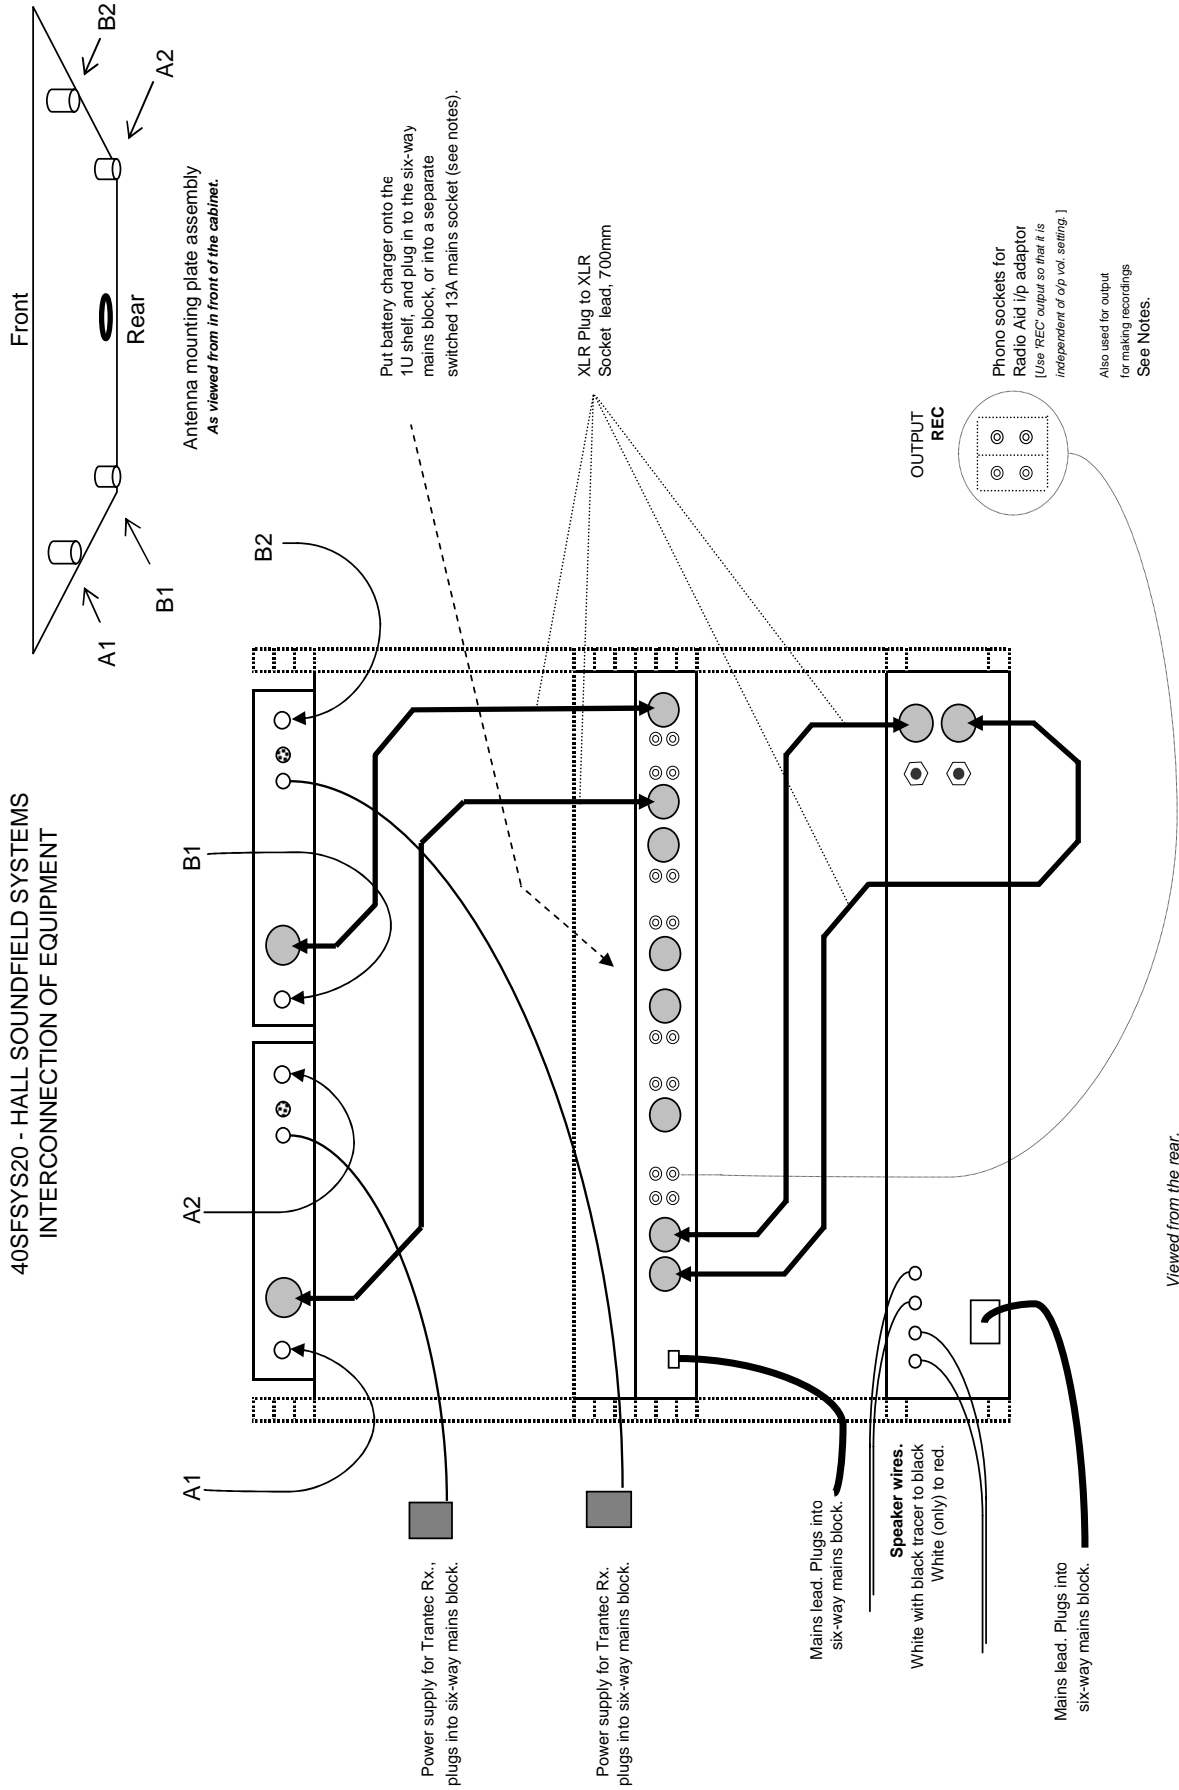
40SFSYS20 - HALL SOUNDFIELD SYSTEMS
INTERCONNECTION OF EQUIPMENT

Front

Rear

A1

B1

A2

B2

Antenna mounting plate assembly
As viewed from in front of the cabinet.

Put battery charger onto the 1U shelf, and plug in to the six-way mains block, or into a separate switched 13A mains socket (see notes).

XLR Plug to XLR Socket lead, 700mm

OUTPUT
REC

Phono sockets for Radio Aid i/p adaptor
[Use 'REC' output so that it is independent of o/p vol. setting.]

Also used for output for making recordings
See Notes.

A1

A2

B1

B2

Power supply for Trantec Rx., plugs into six-way mains block.

Power supply for Trantec Rx. plugs into six-way mains block.

Mains lead. Plugs into six-way mains block.

Speaker wires.
White with black tracer to black
White (only) to red.

Mains lead. Plugs into six-way mains block.

Viewed from the rear.